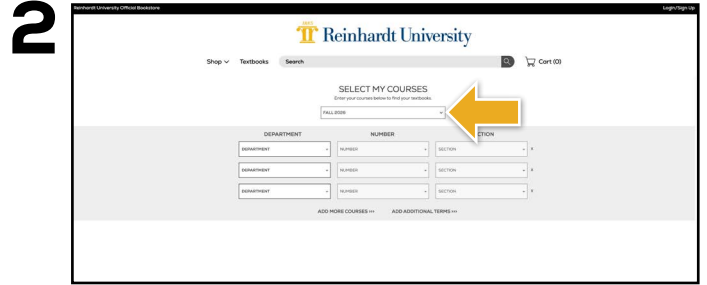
2

Reinhardt University Official Bookstore

Login/Sign Up

1883

Reinhardt University

Shop

Textbooks

Search

Cart (0)

SELECT MY COURSES

Enter your courses below to find your textbooks.

FALL 2020

| DEPARTMENT | NUMBER | SECTION |
|---|---|---|
| DEPARTMENT | NUMBER | SECTION |
| DEPARTMENT | NUMBER | SECTION |
| DEPARTMENT | NUMBER | SECTION |

ADD MORE COURSES >>>

ADD ADDITIONAL TERMS >>>